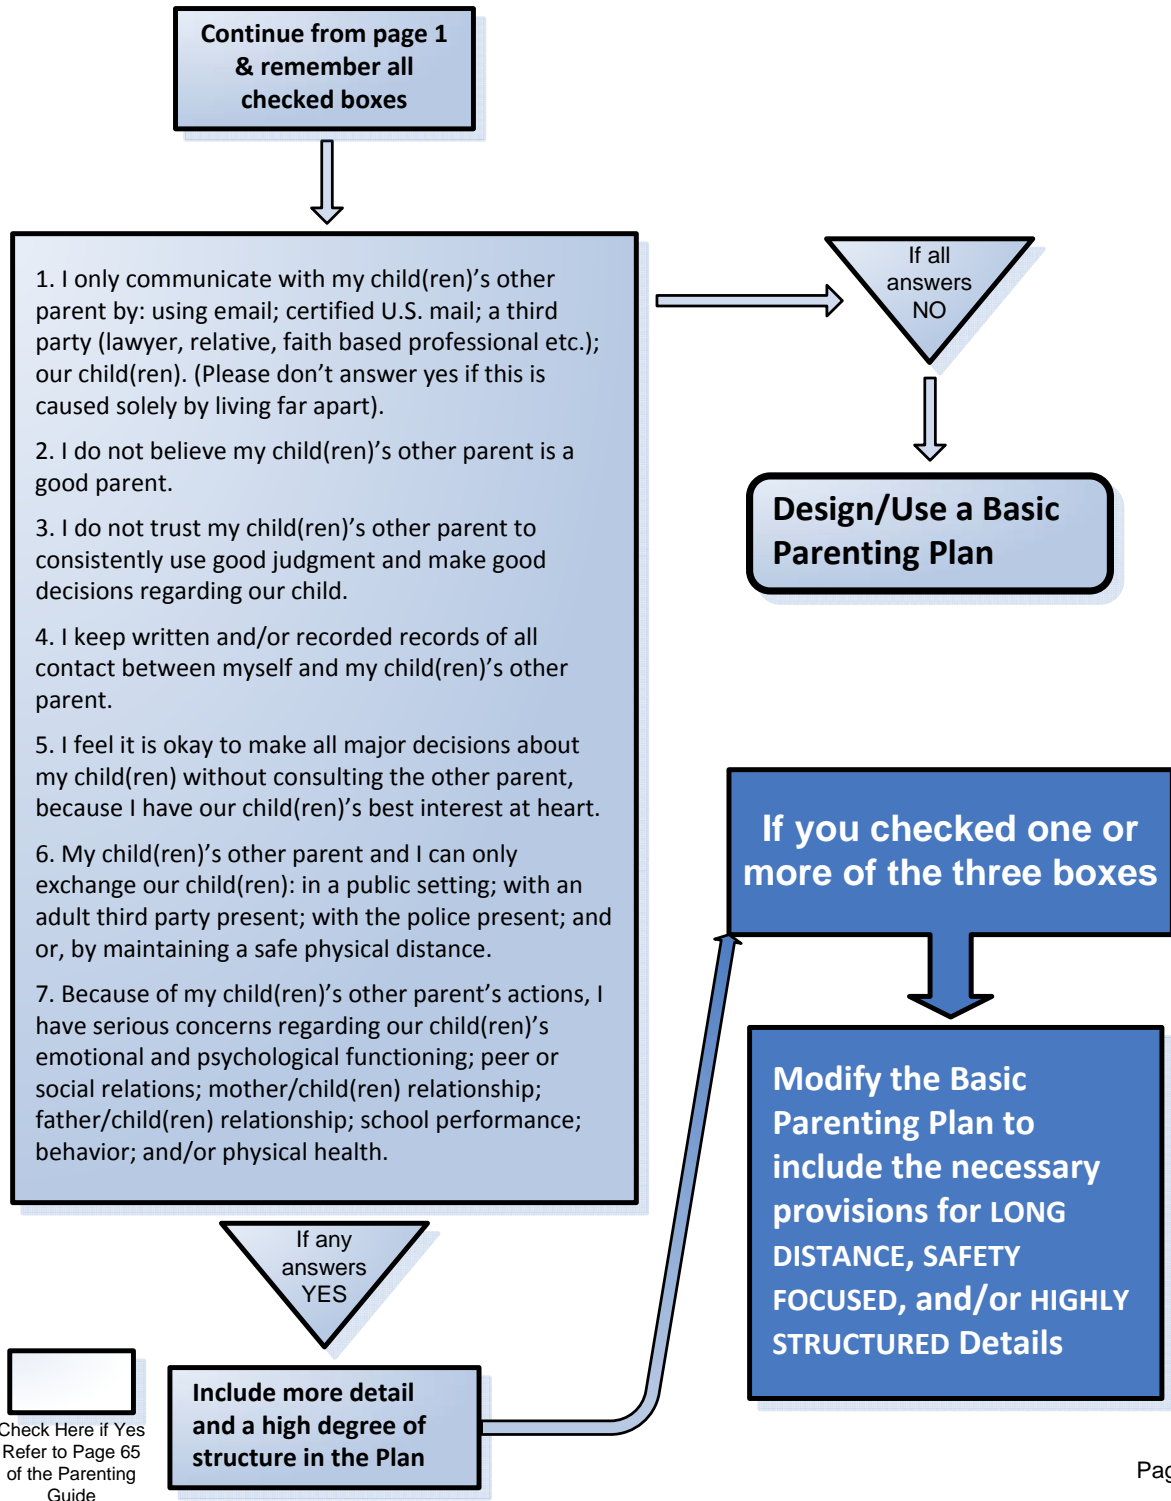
Continue from page 1 & remember all checked boxes

1. I only communicate with my child(ren)'s other parent by: using email; certified U.S. mail; a third party (lawyer, relative, faith based professional etc.); our child(ren). (Please don't answer yes if this is caused solely by living far apart).

2. I do not believe my child(ren)'s other parent is a good parent.

3. I do not trust my child(ren)'s other parent to consistently use good judgment and make good decisions regarding our child.

4. I keep written and/or recorded records of all contact between myself and my child(ren)'s other parent.

5. I feel it is okay to make all major decisions about my child(ren) without consulting the other parent, because I have our child(ren)'s best interest at heart.

6. My child(ren)'s other parent and I can only exchange our child(ren): in a public setting; with an adult third party present; with the police present; and or, by maintaining a safe physical distance.

7. Because of my child(ren)'s other parent's actions, I have serious concerns regarding our child(ren)'s emotional and psychological functioning; peer or social relations; mother/child(ren) relationship; father/child(ren) relationship; school performance; behavior; and/or physical health.

If all answers NO

Design/Use a Basic Parenting Plan

If you checked one or more of the three boxes

Modify the Basic Parenting Plan to include the necessary provisions for LONG DISTANCE, SAFETY FOCUSED, and/or HIGHLY STRUCTURED Details

If any answers YES

Check Here if Yes Refer to Page 65 of the Parenting Guide

Include more detail and a high degree of structure in the Plan

Pag